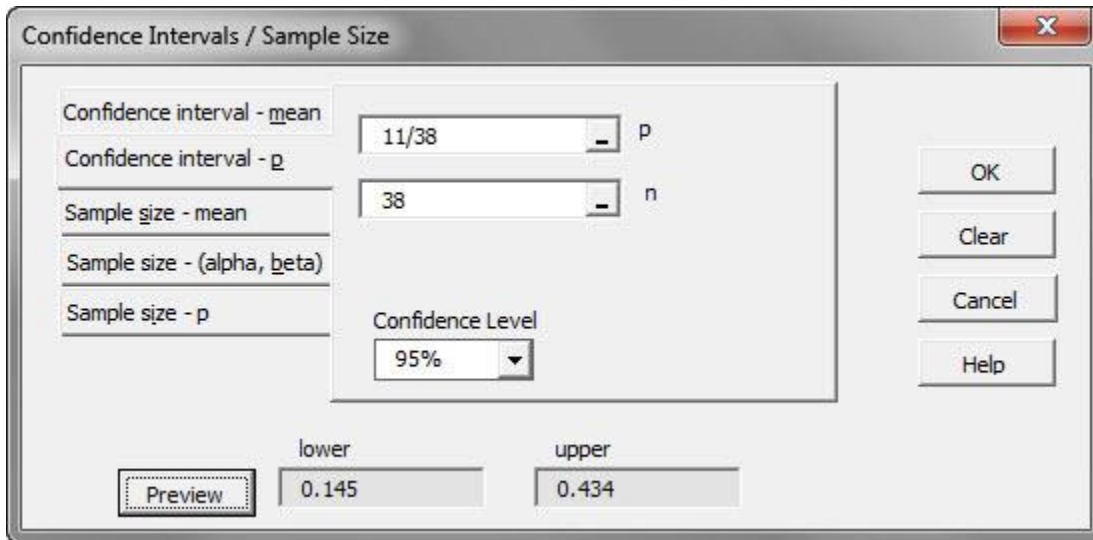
Confidence Intervals / Sample Size

Confidence interval - mean
Confidence interval - p
Sample size - mean
Sample size - (alpha, beta)
Sample size - p

11/38 p
38 n

Confidence Level
95%

OK
Clear
Cancel
Help

lower
0.145
upper
0.434

Preview